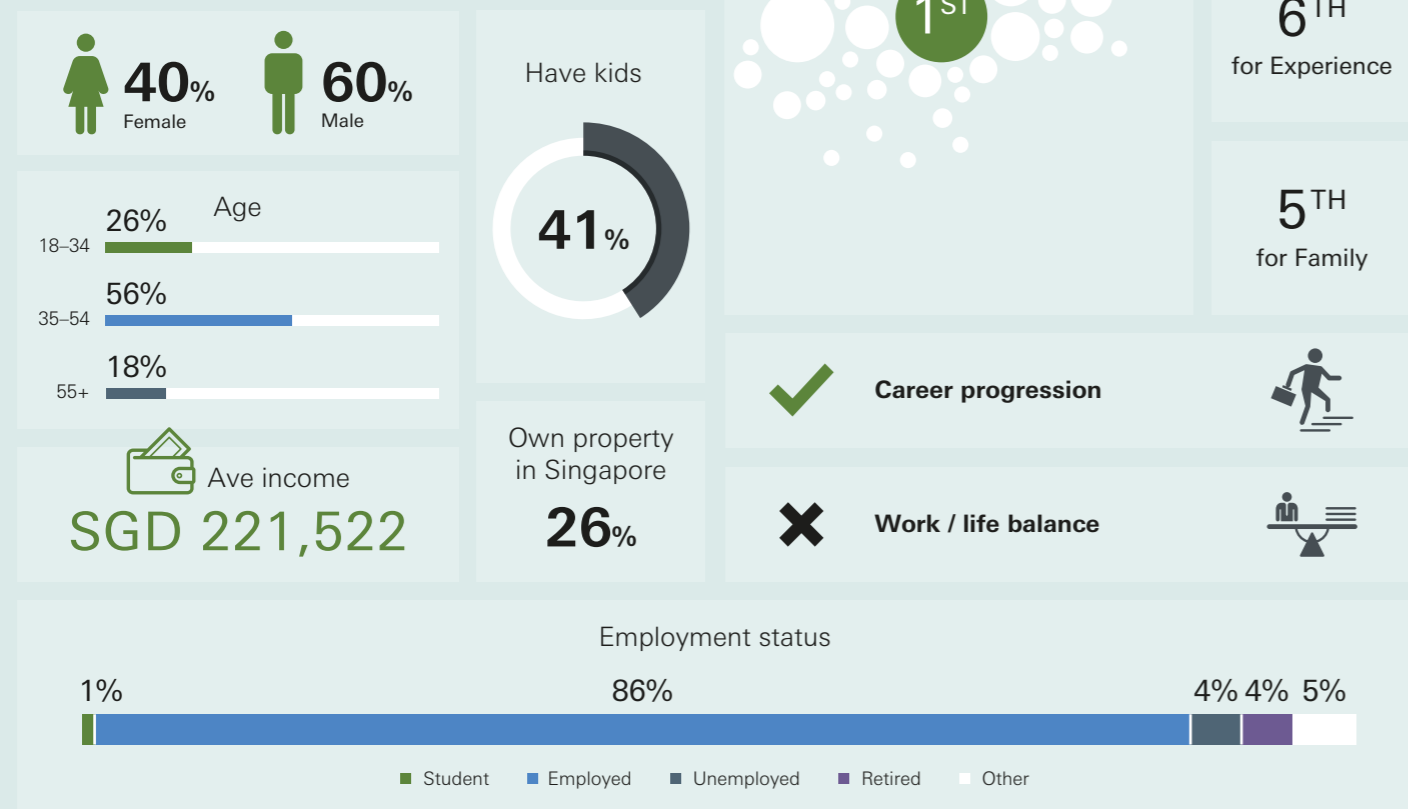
40% Female

60% Male

Age

26%
18–34

56%
35–54

18%
55+

Ave income
SGD 221,522

Have kids
41%

Own property in Singapore
26%

$1^{ST}$

$6^{TH}$
for Experience

$5^{TH}$
for Family

Career progression

Work / life balance

Employment status

1% 86% 4% 4% 5%

Student Employed Unemployed Retired Other